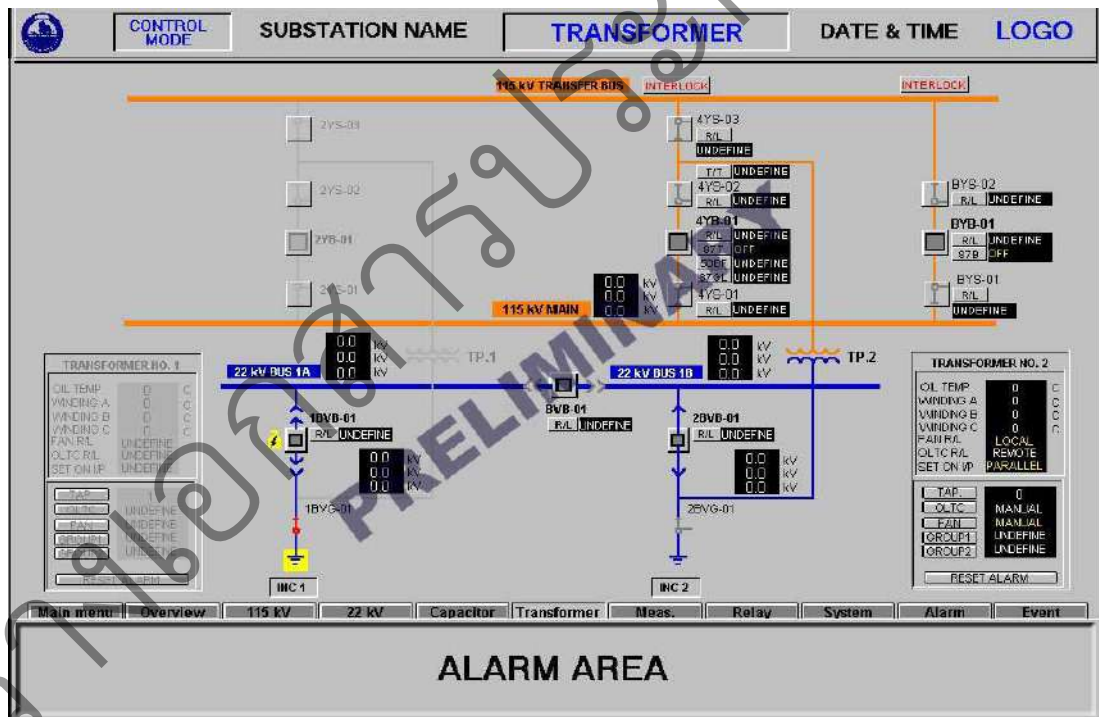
CONTROL MODE SUBSTATION NAME TRANSFORMER DATE & TIME LOGO

115 kV TRANSFER BUS INTERLOCK INTERLOCK

2YS-03
2YS-02
2YB-01
2YS-01

4YS-03 R/L UNDEFINE
T/T UNDEFINE
4YS-02 R/L UNDEFINE
4YB-01 R/L UNDEFINE 87T OFF 50BF UNDEFINE 873L UNDEFINE
4YS-01 R/L UNDEFINE

BYS-02 R/L UNDEFINE
BYB-01 R/L UNDEFINE 87B OFF
BYS-01 R/L UNDEFINE

115 kV MAIN 0.0 kV 0.0 kV 0.0 kV

0.0 kV 0.0 kV 0.0 kV TP.1
0.0 kV 0.0 kV 0.0 kV TP.2

TRANSFORMER NO. 1
OIL TEMP 0 C
WINDING A 0 C
WINDING B 0 C
WINDING C 0 C
FAN R/L UNDEFINE
OLTC R/L UNDEFINE
SET ON I/P UNDEFINE
TAP 1
OLTC UNDEFINE
FAN UNDEFINE
GROUP1 UNDEFINE
GROUP2 UNDEFINE
RESET ALARM

22 kV BUS 1A
22 kV BUS 1B
BVB-01 R/L UNDEFINE

1BVB-01 R/L UNDEFINE
0.0 kV 0.0 kV 0.0 kV
1BVG-01
INC 1

2BVB-01 R/L UNDEFINE
0.0 kV 0.0 kV 0.0 kV
2BVG-01
INC 2

TRANSFORMER NO. 2
OIL TEMP 0 C
WINDING A 0 C
WINDING B 0 C
WINDING C 0 C
FAN R/L LOCAL
OLTC R/L REMOTE
SET ON I/P PARALLEL
TAP. 0
OLTC MANUAL
FAN MANUAL
GROUP1 UNDEFINE
GROUP2 UNDEFINE
RESET ALARM

PRELIMINARY

Main menu | Overview | 115 kV | 22 kV | Capacitor | Transformer | Meas. | Relay | System | Alarm | Event

ALARM AREA